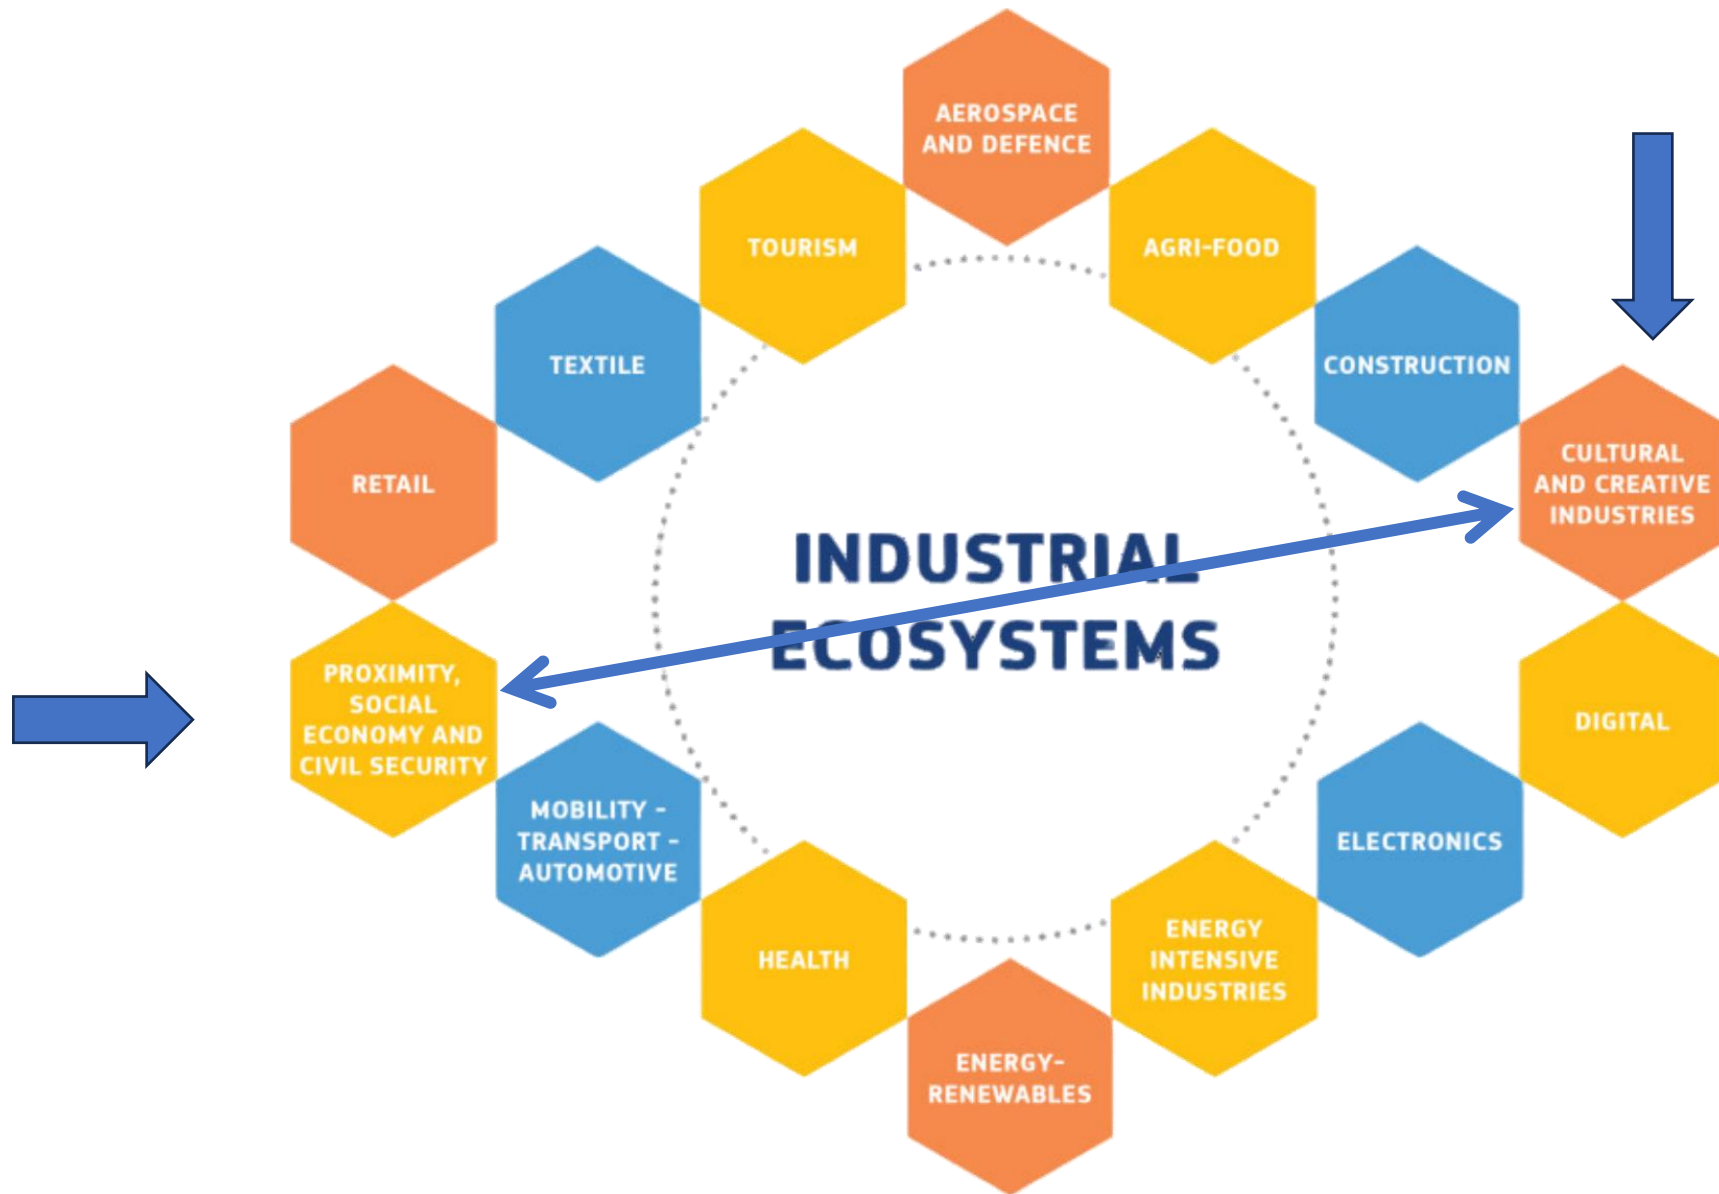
AEROSPACE AND DEFENCE

TOURISM

AGRI-FOOD

TEXTILE

CONSTRUCTION

RETAIL

CULTURAL AND CREATIVE INDUSTRIES

INDUSTRIAL ECOSYSTEMS

PROXIMITY, SOCIAL ECONOMY AND CIVIL SECURITY

DIGITAL

MOBILITY - TRANSPORT - AUTOMOTIVE

ELECTRONICS

HEALTH

ENERGY INTENSIVE INDUSTRIES

ENERGY-RENEWABLES